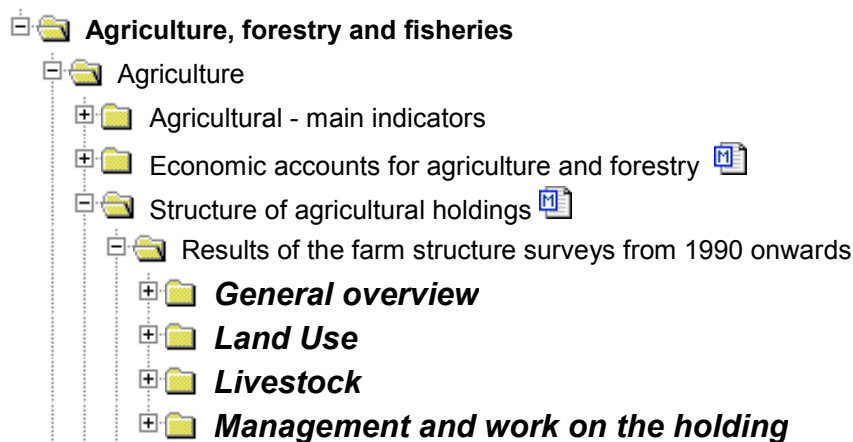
Agriculture, forestry and fisheries

Agriculture

Agricultural - main indicators

Economic accounts for agriculture and forestry

Structure of agricultural holdings

Results of the farm structure surveys from 1990 onwards

General overview

Land Use

Livestock

Management and work on the holding